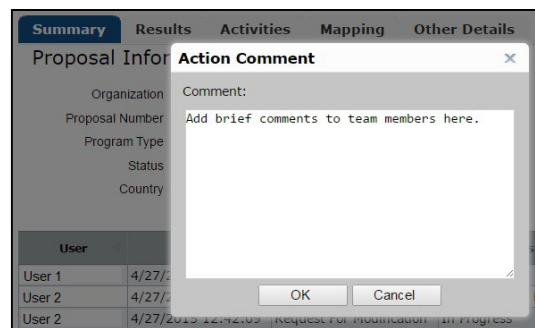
Summary Results Activities Mapping Other Details

Proposal Infor

Organization

Proposal Number

Program Type

Status

Country

Action Comment ×

Comment:

Add brief comments to team members here.

OK Cancel

| User | |
|---|---|
| User 1 | 4/27/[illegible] |
| User 2 | 4/27/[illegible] |
| User 2 | 4/27/2015 12:42:09 Request For Modification In Progress |